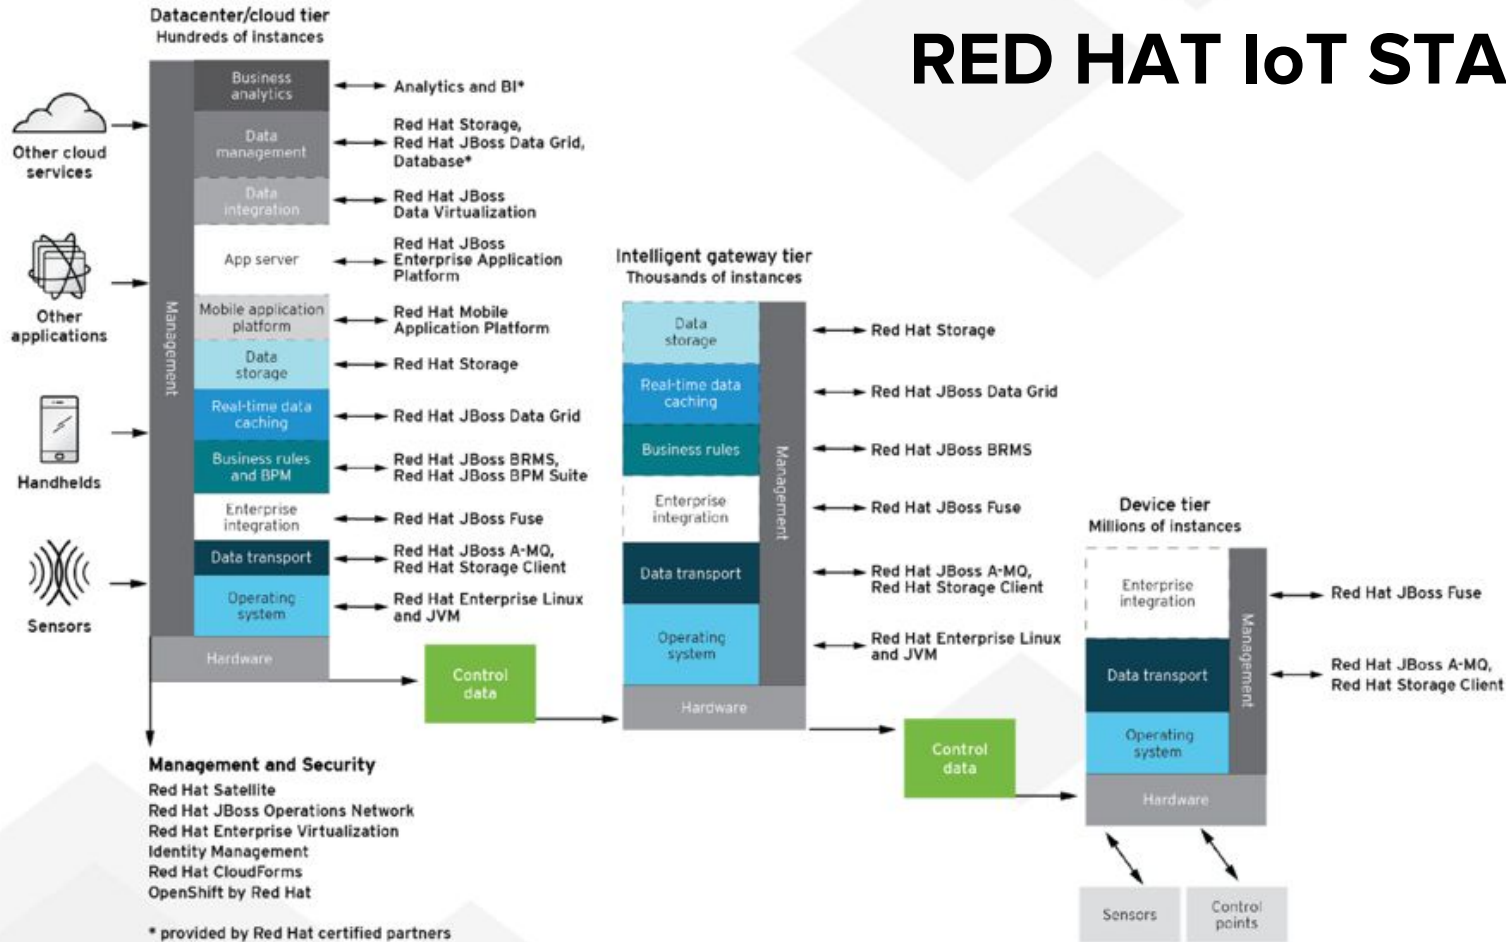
RED HAT IoT STA

Datacenter/cloud tier
Hundreds of instances

Other cloud services

Other applications

Handhelds

Sensors

Management

Business analytics
Data management
Data integration
App server
Mobile application platform
Data storage
Real-time data caching
Business rules and BPM
Enterprise integration
Data transport
Operating system
Hardware

Analytics and BI*
Red Hat Storage, Red Hat JBoss Data Grid, Database*
Red Hat JBoss Data Virtualization
Red Hat JBoss Enterprise Application Platform
Red Hat Mobile Application Platform
Red Hat Storage
Red Hat JBoss Data Grid
Red Hat JBoss BRMS, Red Hat JBoss BPM Suite
Red Hat JBoss Fuse
Red Hat JBoss A-MQ, Red Hat Storage Client
Red Hat Enterprise Linux and JVM

Control data

Intelligent gateway tier
Thousands of instances

Data storage
Real-time data caching
Business rules
Enterprise integration
Data transport
Operating system
Hardware
Management

Red Hat Storage
Red Hat JBoss Data Grid
Red Hat JBoss BRMS
Red Hat JBoss Fuse
Red Hat JBoss A-MQ, Red Hat Storage Client
Red Hat Enterprise Linux and JVM

Control data

Device tier
Millions of instances

Enterprise integration
Data transport
Operating system
Hardware
Management

Red Hat JBoss Fuse
Red Hat JBoss A-MQ, Red Hat Storage Client

Sensors
Control points

Management and Security
Red Hat Satellite
Red Hat JBoss Operations Network
Red Hat Enterprise Virtualization
Identity Management
Red Hat CloudForms
OpenShift by Red Hat

* provided by Red Hat certified partners